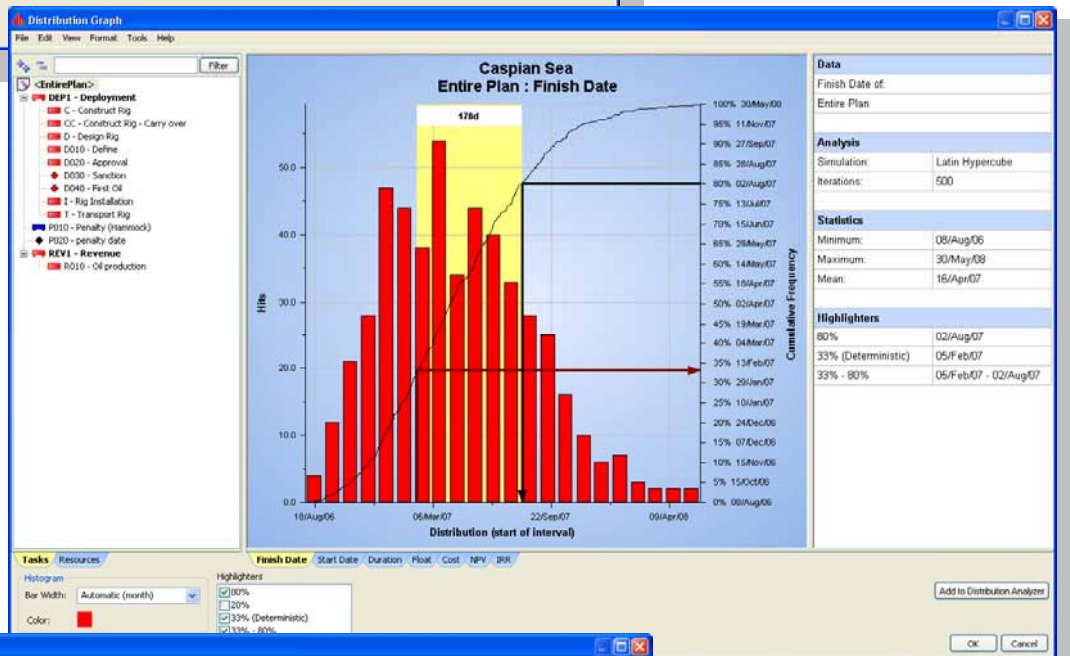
Distribution Graph

File Edit View Format Tools Help

Filter

<EntirePlan>
DEP1 - Deployment
C - Construct Rig
CC - Construct Rig - Carry over
D - Design Rig
D010 - Define
D020 - Approval
D030 - Sanction
D040 - First Oil
I - Rig Installation
T - Transport Rig
P010 - Penalty (Hammock)
P020 - penalty date
REV1 - Revenue
R010 - Oil production

Caspian Sea
Entire Plan : Finish Date

178d

Hits

50.0
40.0
30.0
20.0
10.0
0.0

18/Aug/06
06/Mar/07
22/Sep/07
09/Apr/08

Distribution (start of interval)

Cumulative Frequency

100% 30/May/08
95% 11/Nov/07
90% 27/Sep/07
85% 28/Aug/07
80% 02/Aug/07
75% 13/Jul/07
70% 15/Jun/07
65% 28/May/07
60% 14/May/07
55% 18/Apr/07
50% 02/Apr/07
45% 19/Mar/07
40% 04/Mar/07
35% 13/Feb/07
30% 29/Jan/07
25% 10/Jan/07
20% 24/Dec/06
15% 07/Dec/06
10% 15/Nov/06
5% 15/Oct/06
0% 08/Aug/06

| Data | |
|---|---|
| Finish Date of: | |
| Entire Plan | |

| Analysis | |
|---|---|
| Simulation: | Latin Hypercube |
| Iterations: | 500 |

| Statistics | |
|---|---|
| Minimum: | 08/Aug/06 |
| Maximum: | 30/May/08 |
| Mean: | 16/Apr/07 |

| Highlighters | |
|---|---|
| 80% | 02/Aug/07 |
| 33% (Deterministic) | 05/Feb/07 |
| 33% - 80% | 05/Feb/07 - 02/Aug/07 |

Tasks Resources

Finish Date Start Date Duration Float Cost NPV IRR

Histogram
Bar Width: Automatic (month)
Color:

Highlighters
80%
20%
33% (Deterministic)
33% - 80%

Add to Distribution Analyzer

OK Cancel